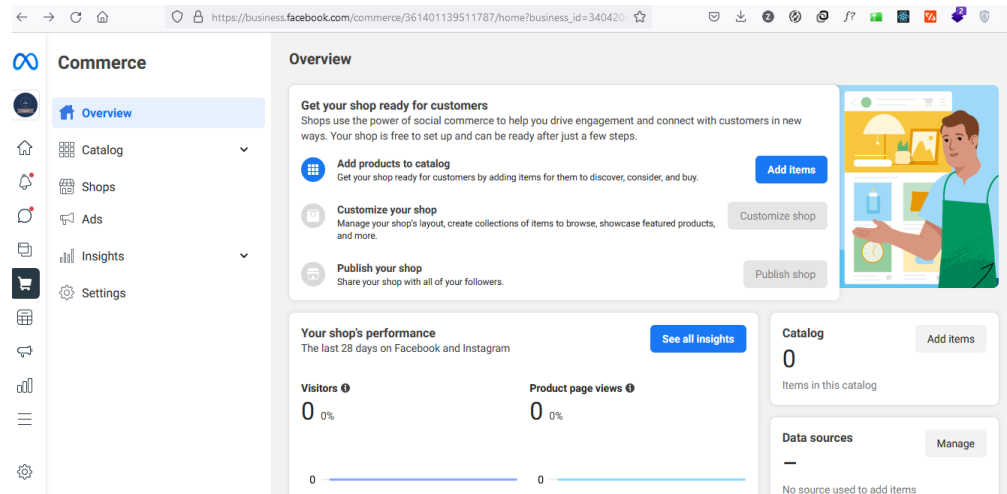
https://business.facebook.com/commerce/361401139511787/home?business_id=340420

Commerce

Overview

Catalog

Shops

Ads

Insights

Settings

Overview

Get your shop ready for customers

Shops use the power of social commerce to help you drive engagement and connect with customers in new ways. Your shop is free to set up and can be ready after just a few steps.

Add products to catalog

Get your shop ready for customers by adding items for them to discover, consider, and buy.

Add items

Customize your shop

Manage your shop's layout, create collections of items to browse, showcase featured products, and more.

Customize shop

Publish your shop

Share your shop with all of your followers.

Publish shop

Your shop's performance

The last 28 days on Facebook and Instagram

See all insights

Visitors

0 0%

Product page views

0 0%

0

0

Catalog

Add items

0

Items in this catalog

Data sources

Manage

–

No source used to add items